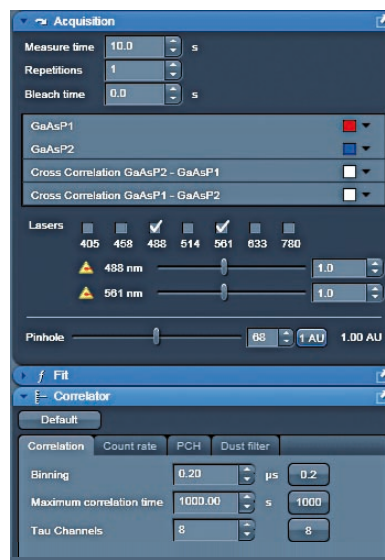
Acquisition

Measure time 10.0 s
Repetitions 1
Bleach time 0.0 s

GaAsP1
GaAsP2
Cross Correlation GaAsP2 - GaAsP1
Cross Correlation GaAsP1 - GaAsP2

Lasers
405 458 488 514 561 633 780
488 nm 1.0
561 nm 1.0

Pinhole 68 1 AU 1.00 AU

Fit

Correlator

Default

Correlation Count rate PCH Dust filter

Binning 0.20 µs 0.2
Maximum correlation time 1000.00 s 1000
Tau Channels 8 8